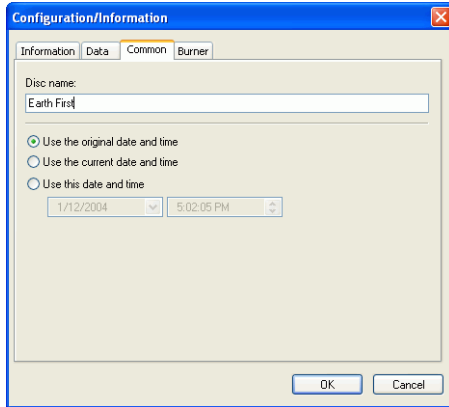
Configuration/Information

Information | Data | Common | Burner

Disc name:

Earth First

Use the original date and time
Use the current date and time
Use this date and time

1/12/2004
5:02:05 PM

OK
Cancel